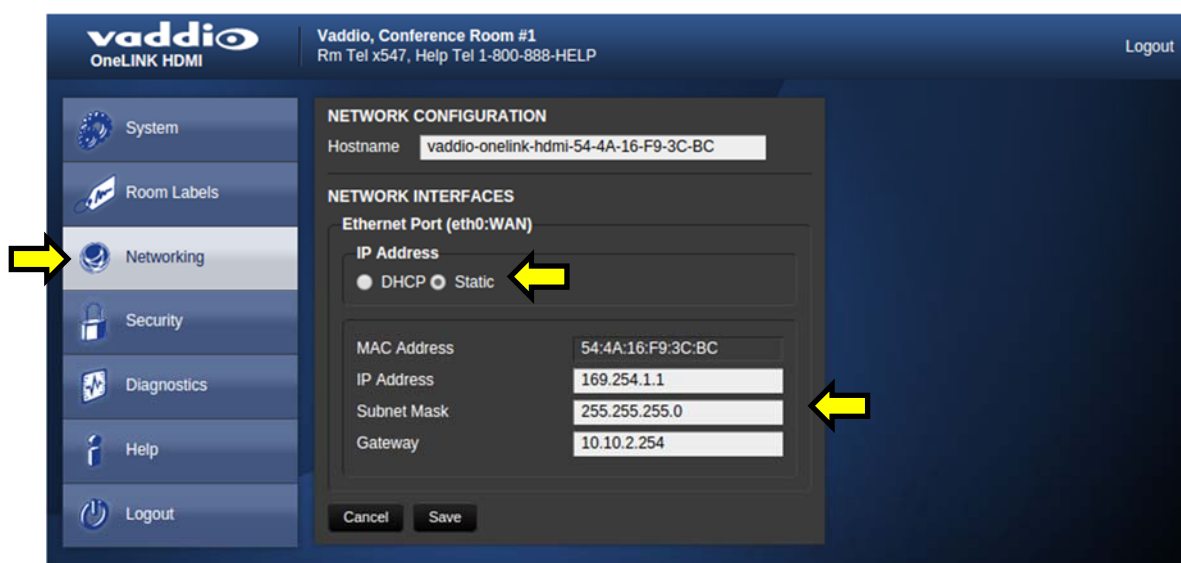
vaddio
OneLINK HDMI

Vaddio, Conference Room #1
Rm Tel x547, Help Tel 1-800-888-HELP

Logout

System
Room Labels
Networking
Security
Diagnostics
Help
Logout

NETWORK CONFIGURATION
Hostname vaddio-onelink-hdmi-54-4A-16-F9-3C-BC

NETWORK INTERFACES
Ethernet Port (eth0:WAN)
IP Address
DHCP Static

| | |
|---|---|
| MAC Address | 54:4A:16:F9:3C:BC |
| IP Address | 169.254.1.1 |
| Subnet Mask | 255.255.255.0 |
| Gateway | 10.10.2.254 |

Cancel Save